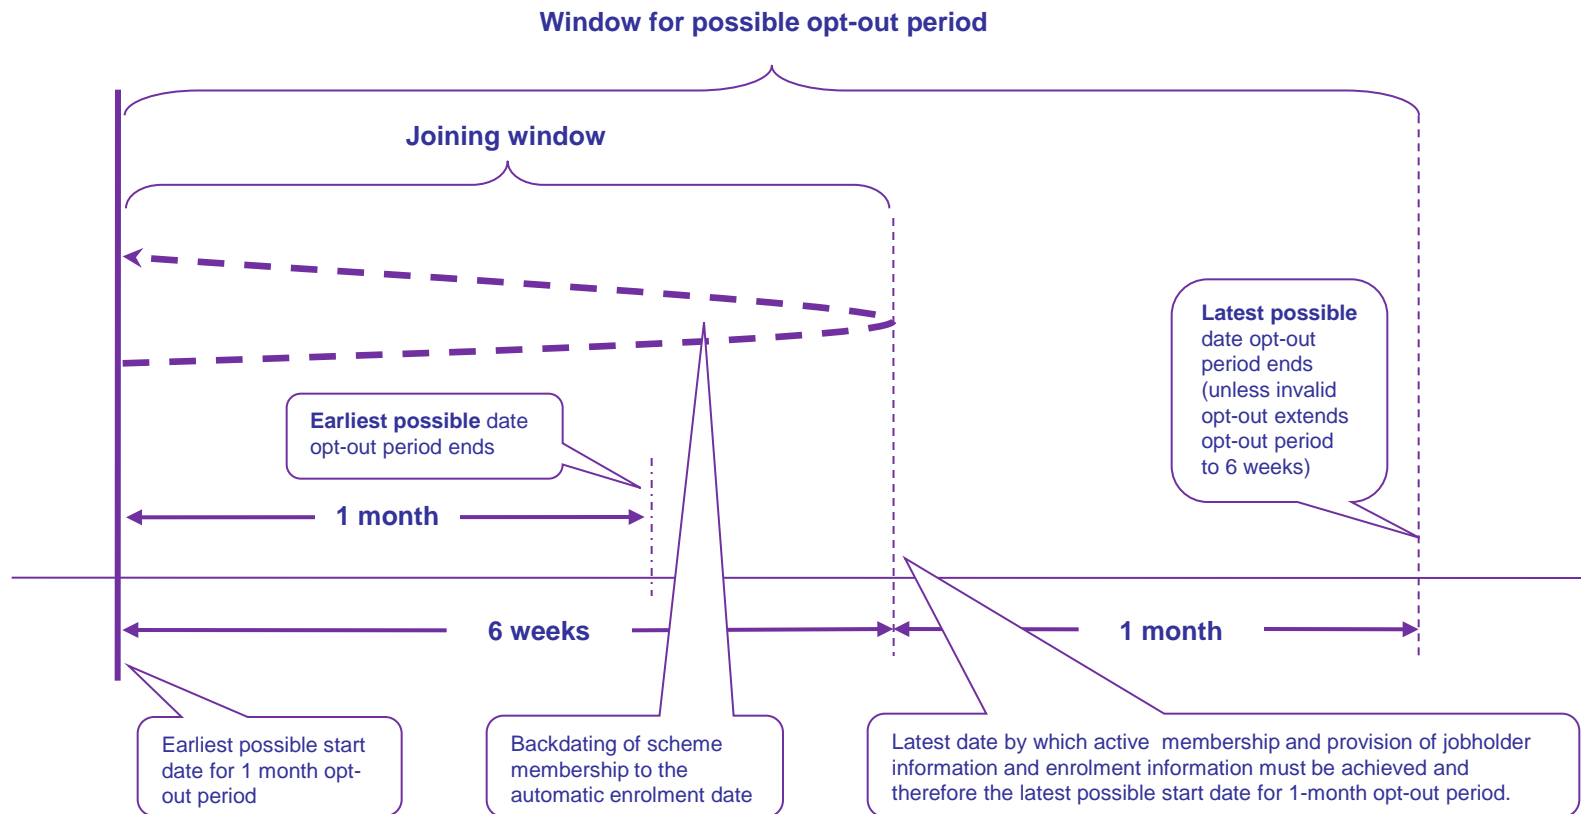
Window for possible opt-out period

Joining window

Latest possible date opt-out period ends (unless invalid opt-out extends opt-out period to 6 weeks)

Earliest possible date opt-out period ends

1 month

6 weeks

1 month

Earliest possible start date for 1 month opt-out period

Backdating of scheme membership to the automatic enrolment date

Latest date by which active membership and provision of jobholder information and enrolment information must be achieved and therefore the latest possible start date for 1-month opt-out period.